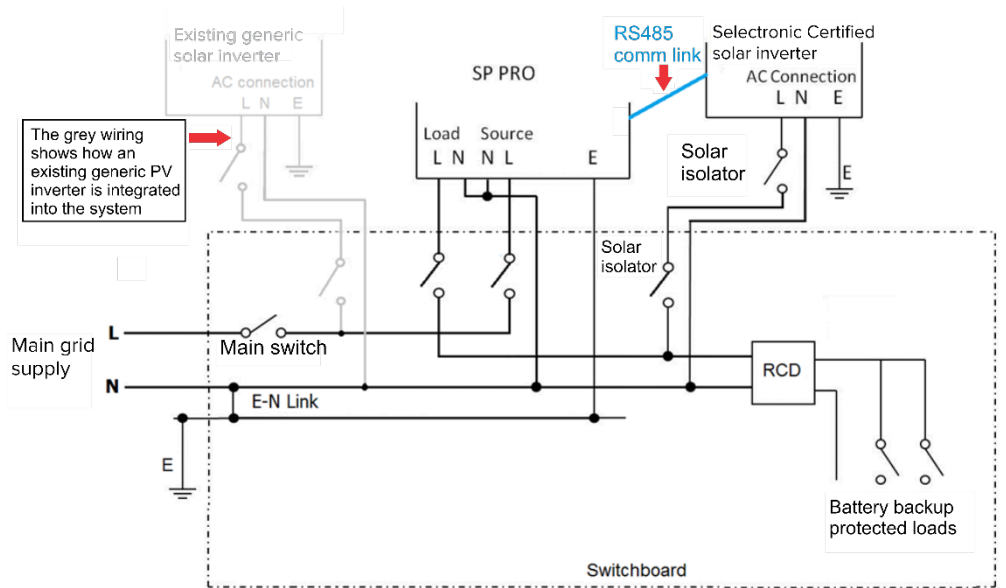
Existing generic solar inverter

AC connection
L N E

The grey wiring shows how an existing generic PV inverter is integrated into the system

RS485 comm link

Selectronic Certified solar inverter

AC Connection
L N E

SP PRO

Load Source
L N N L E

Solar isolator

E

Solar isolator

L

Main grid supply

Main switch

N

E-N Link

E

RCD

Battery backup protected loads

Switchboard